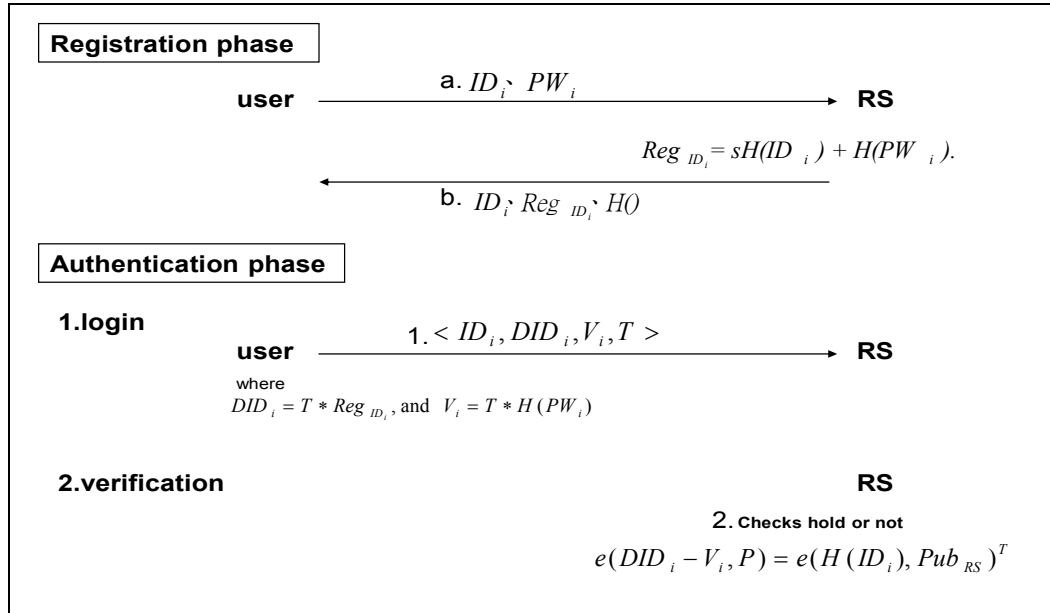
Registration phase

user a. $ID_i$、$PW_i$ RS

$Reg_{ID_i} = sH(ID_i) + H(PW_i)$.

b. $ID_i$、$Reg_{ID_i}$、$H()$

Authentication phase

1.login

user 1. $< ID_i, DID_i, V_i, T >$ RS

where
$DID_i = T * Reg_{ID_i}$, and $V_i = T * H(PW_i)$

2.verification RS

2. Checks hold or not
$e(DID_i - V_i, P) = e(H(ID_i), Pub_{RS})^T$